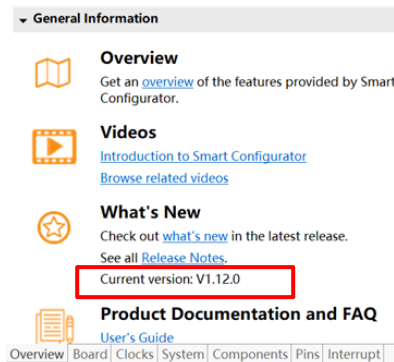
General Information

Overview
Get an overview of the features provided by Smart Configurator.

Videos
Introduction to Smart Configurator
Browse related videos

What's New
Check out what's new in the latest release.
See all Release Notes.
Current version: V1.12.0

Product Documentation and FAQ
User's Guide

Overview | Board | Clocks | System | Components | Pins | Interrupt